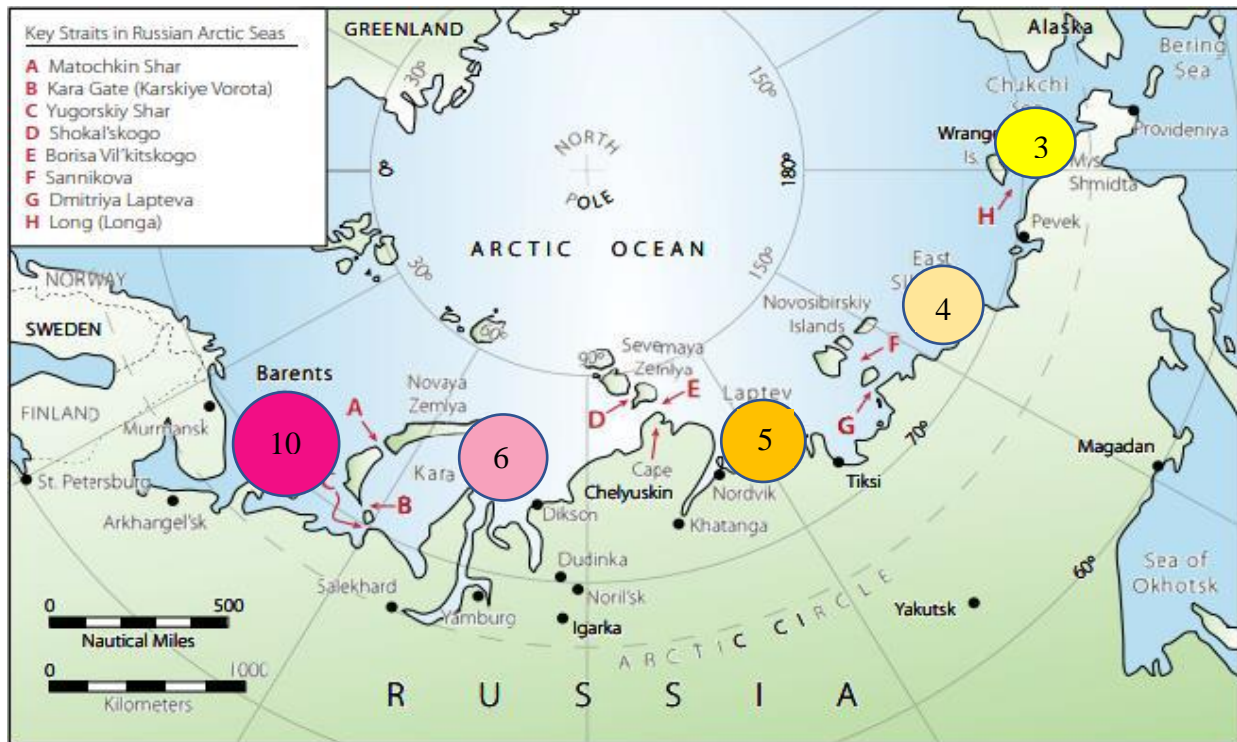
Key Straits in Russian Arctic Seas
A Matochkin Shar
B Kara Gate (Karskiye Vorota)
C Yugorskiy Shar
D Shokal'skogo
E Borisa Vil'kitskogo
F Sannikova
G Dmitriya Lapteva
H Long (Longa)

GREENLAND
Alaska
Bering Sea
Chukchi Sea
Wrange
Is.
3
Provideniya
Shmidta
H
Pevek
NORTH POLE
ARCTIC OCEAN
30°
30°
60°
90°
150°
150°
180°
East
4
Novosibirskiy Islands
F
NORWAY
SWEDEN
FINLAND
Barents
Novaya Zemlya
A
Severnaya Zemlya
E
D
Laptev
5
G
70°
Murmansk
10
6
Kara
St. Petersburg
C
B
Cape Chelyuskin
Nordvik
Tiksi
Magadan
Arkhangel'sk
Dikson
Khatanga
Dudinka
Noril'sk
Igarka
Salekhard
Yamburg
Yakutsk
Sea of Okhotsk
60°
ARCTIC CIRCLE
0 500
Nautical Miles
0 1000
Kilometers
R U S S I A